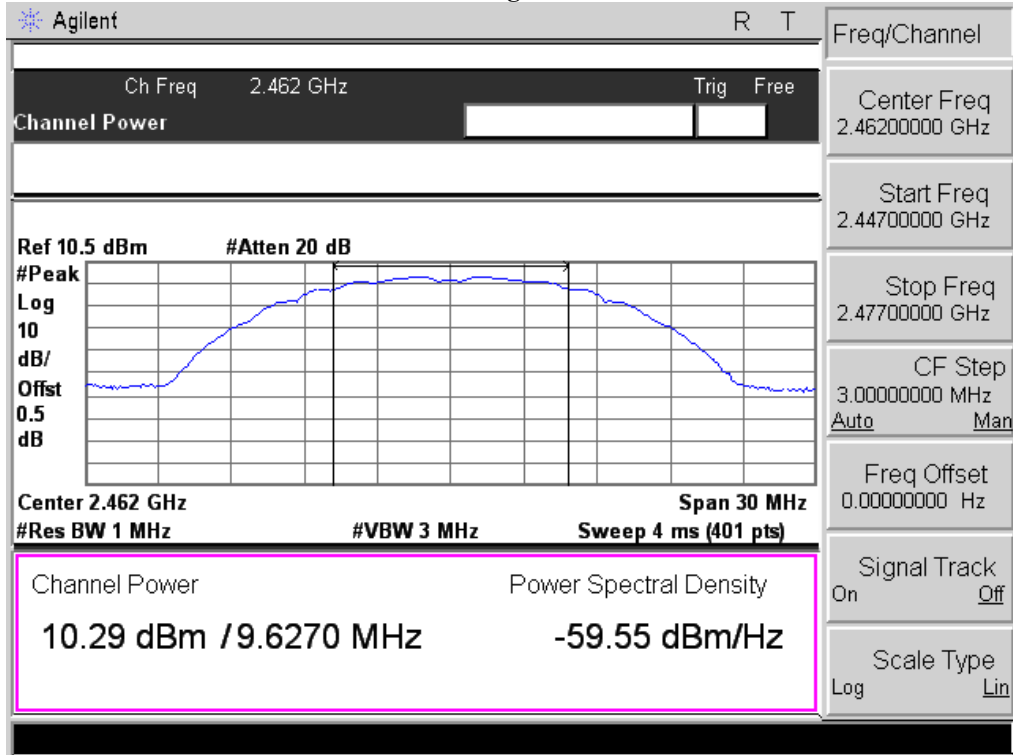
Agilent R T

Ch Freq 2.462 GHz Trig Free
Channel Power

Ref 10.5 dBm #Atten 20 dB
#Peak
Log
10
dB/
Offst
0.5
dB

Center 2.462 GHz Span 30 MHz
#Res BW 1 MHz #VBW 3 MHz Sweep 4 ms (401 pts)

Channel Power
10.29 dBm /9.6270 MHz

Power Spectral Density
-59.55 dBm/Hz

Freq/Channel

Center Freq
2.46200000 GHz

Start Freq
2.44700000 GHz

Stop Freq
2.47700000 GHz

CF Step
3.00000000 MHz
Auto Man

Freq Offset
0.00000000 Hz

Signal Track
On Off

Scale Type
Log Lin